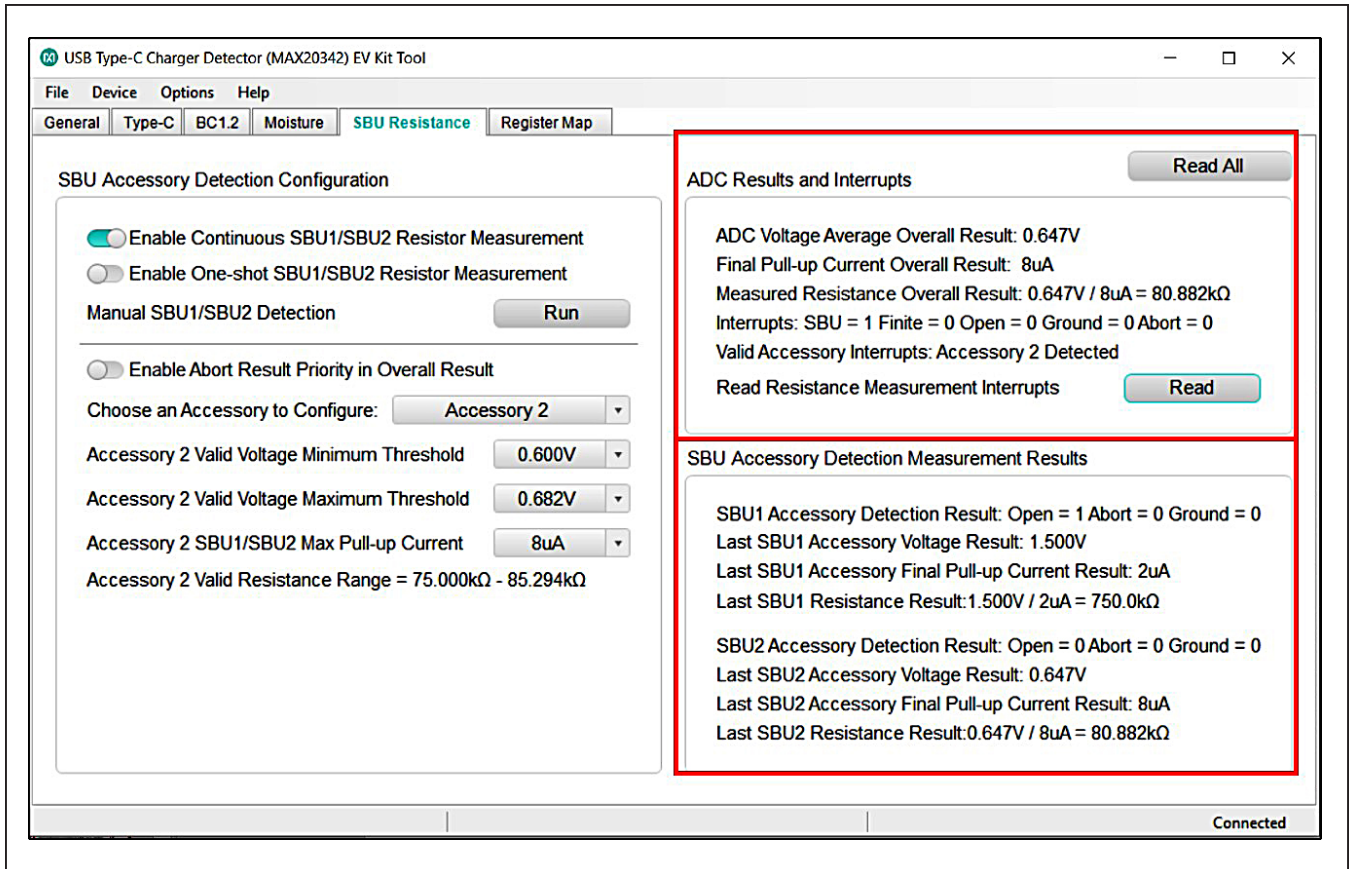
USB Type-C Charger Detector (MAX20342) EV Kit Tool

File Device Options Help

General Type-C BC1.2 Moisture SBU Resistance Register Map

SBU Accessory Detection Configuration

Enable Continuous SBU1/SBU2 Resistor Measurement

Enable One-shot SBU1/SBU2 Resistor Measurement

Manual SBU1/SBU2 Detection Run

Enable Abort Result Priority in Overall Result

Choose an Accessory to Configure: Accessory 2

Accessory 2 Valid Voltage Minimum Threshold 0.600V

Accessory 2 Valid Voltage Maximum Threshold 0.682V

Accessory 2 SBU1/SBU2 Max Pull-up Current 8uA

Accessory 2 Valid Resistance Range = 75.000kΩ - 85.294kΩ

ADC Results and Interrupts

Read All

ADC Voltage Average Overall Result: 0.647V
Final Pull-up Current Overall Result: 8uA
Measured Resistance Overall Result: 0.647V / 8uA = 80.882kΩ
Interrupts: SBU = 1 Finite = 0 Open = 0 Ground = 0 Abort = 0
Valid Accessory Interrupts: Accessory 2 Detected
Read Resistance Measurement Interrupts Read

SBU Accessory Detection Measurement Results

SBU1 Accessory Detection Result: Open = 1 Abort = 0 Ground = 0
Last SBU1 Accessory Voltage Result: 1.500V
Last SBU1 Accessory Final Pull-up Current Result: 2uA
Last SBU1 Resistance Result:1.500V / 2uA = 750.0kΩ

SBU2 Accessory Detection Result: Open = 0 Abort = 0 Ground = 0
Last SBU2 Accessory Voltage Result: 0.647V
Last SBU2 Accessory Final Pull-up Current Result: 8uA
Last SBU2 Resistance Result:0.647V / 8uA = 80.882kΩ

Connected